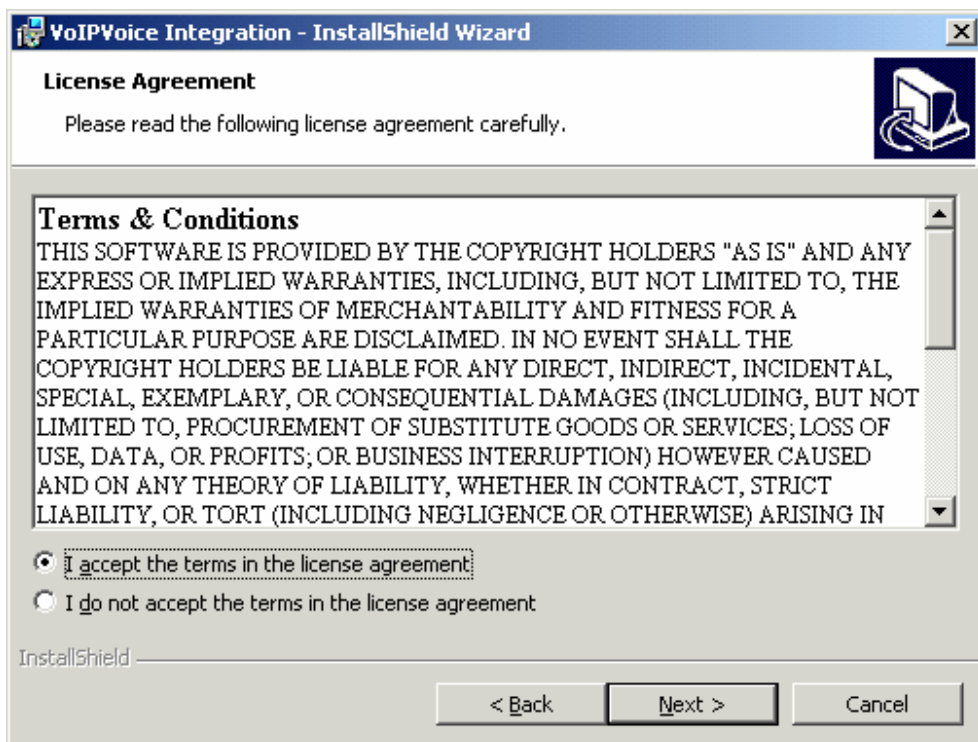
VoIPVoice Integration - InstallShield Wizard

License Agreement

Please read the following license agreement carefully.

Terms & Conditions
THIS SOFTWARE IS PROVIDED BY THE COPYRIGHT HOLDERS "AS IS" AND ANY EXPRESS OR IMPLIED WARRANTIES, INCLUDING, BUT NOT LIMITED TO, THE IMPLIED WARRANTIES OF MERCHANTABILITY AND FITNESS FOR A PARTICULAR PURPOSE ARE DISCLAIMED. IN NO EVENT SHALL THE COPYRIGHT HOLDERS BE LIABLE FOR ANY DIRECT, INDIRECT, INCIDENTAL, SPECIAL, EXEMPLARY, OR CONSEQUENTIAL DAMAGES (INCLUDING, BUT NOT LIMITED TO, PROCUREMENT OF SUBSTITUTE GOODS OR SERVICES; LOSS OF USE, DATA, OR PROFITS; OR BUSINESS INTERRUPTION) HOWEVER CAUSED AND ON ANY THEORY OF LIABILITY, WHETHER IN CONTRACT, STRICT LIABILITY, OR TORT (INCLUDING NEGLIGENCE OR OTHERWISE) ARISING IN

I accept the terms in the license agreement

I do not accept the terms in the license agreement

InstallShield

< Back

Next >

Cancel